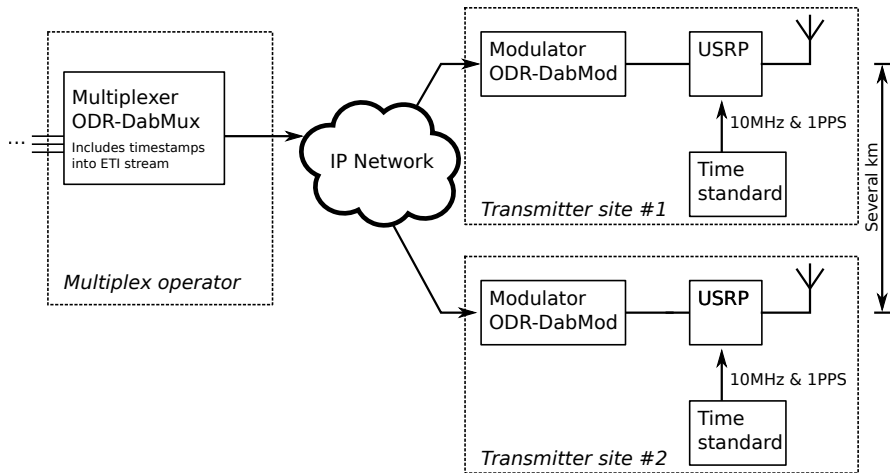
...

Multiplexer
ODR-DabMux
Includes timestamps into ETI stream

Multiplex operator

IP Network

Modulator
ODR-DabMod

USRP

10MHz & 1PPS

Time standard

Transmitter site #1

Modulator
ODR-DabMod

USRP

10MHz & 1PPS

Time standard

Transmitter site #2

Several km